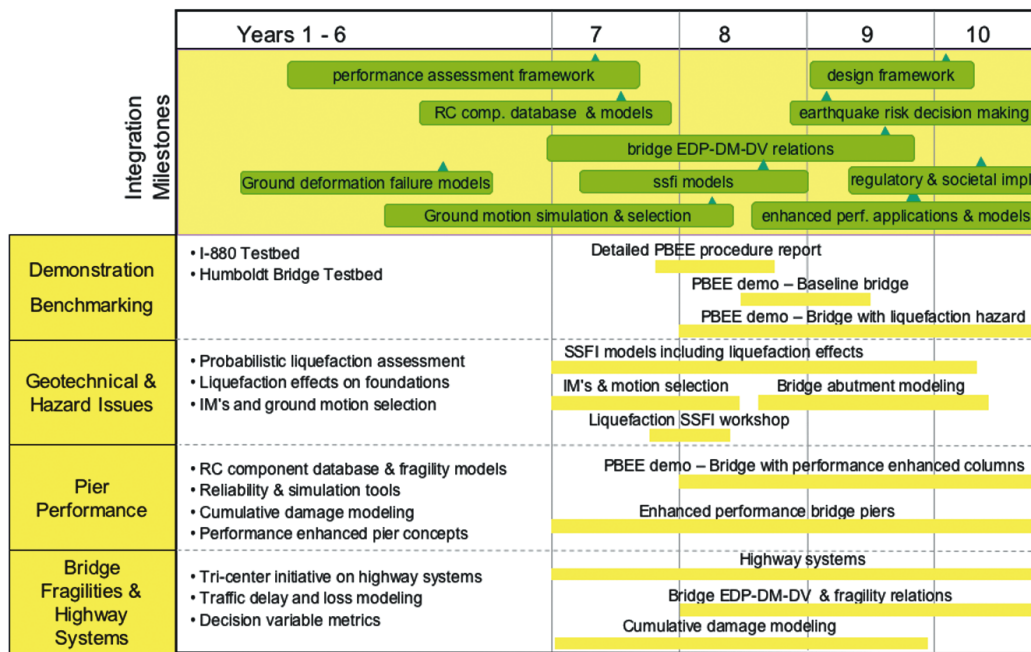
Years 1 - 6 | 7 | 8 | 9 | 10

Integration Milestones

performance assessment framework
design framework
RC comp. database & models
earthquake risk decision making
bridge EDP-DM-DV relations
Ground deformation failure models
ssfi models
regulatory & societal impl
Ground motion simulation & selection
enhanced perf. applications & models

Demonstration Benchmarking
• I-880 Testbed
• Humboldt Bridge Testbed
Detailed PBEE procedure report
PBEE demo – Baseline bridge
PBEE demo – Bridge with liquefaction hazard

Geotechnical & Hazard Issues
• Probabilistic liquefaction assessment
• Liquefaction effects on foundations
• IM's and ground motion selection
SSFI models including liquefaction effects
IM's & motion selection
Bridge abutment modeling
Liquefaction SSFI workshop

Pier Performance
• RC component database & fragility models
• Reliability & simulation tools
• Cumulative damage modeling
• Performance enhanced pier concepts
PBEE demo – Bridge with performance enhanced columns
Enhanced performance bridge piers

Bridge Fragilities & Highway Systems
• Tri-center initiative on highway systems
• Traffic delay and loss modeling
• Decision variable metrics
Highway systems
Bridge EDP-DM-DV & fragility relations
Cumulative damage modeling